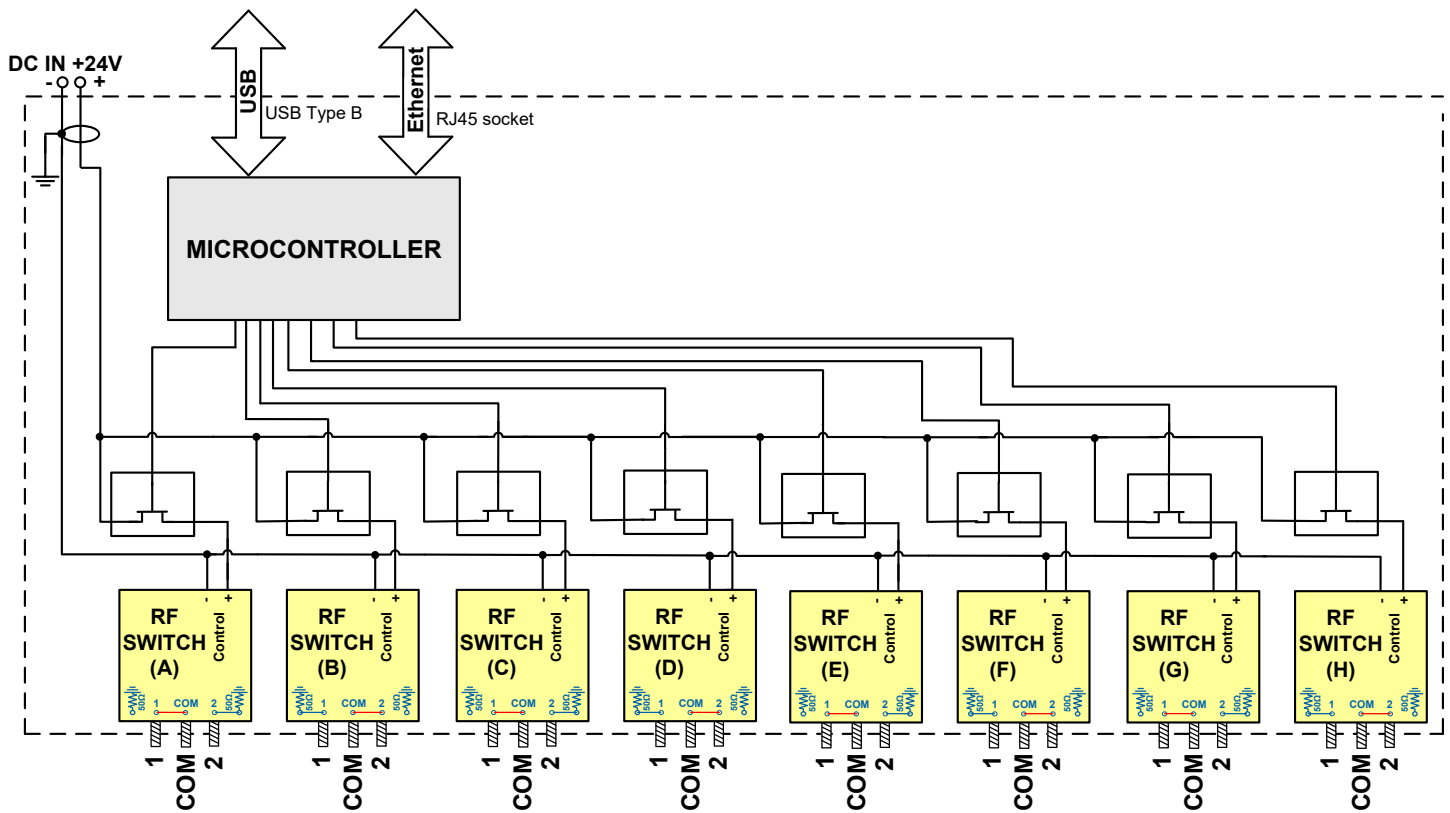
DC IN +24V
- +
USB
USB Type B
Ethernet
RJ45 socket
MICROCONTROLLER

RF SWITCH (A) - + Control 50Ω 1 COM 2 50Ω
RF SWITCH (B) - + Control 50Ω 1 COM 2 50Ω
RF SWITCH (C) - + Control 50Ω 1 COM 2 50Ω
RF SWITCH (D) - + Control 50Ω 1 COM 2 50Ω
RF SWITCH (E) - + Control 50Ω 1 COM 2 50Ω
RF SWITCH (F) - + Control 50Ω 1 COM 2 50Ω
RF SWITCH (G) - + Control 50Ω 1 COM 2 50Ω
RF SWITCH (H) - + Control 50Ω 1 COM 2 50Ω

1 COM 2
1 COM 2
1 COM 2
1 COM 2
1 COM 2
1 COM 2
1 COM 2
1 COM 2